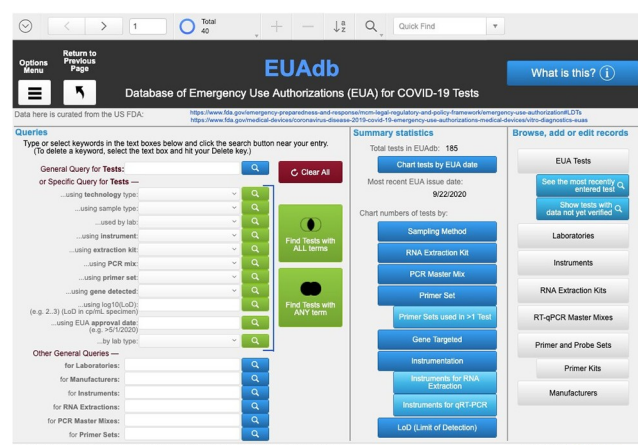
1
Total 40
Quick Find

Options Menu
Return to Previous Page
EUAdb
Database of Emergency Use Authorizations (EUA) for COVID-19 Tests
What is this?

Data here is curated from the US FDA: https://www.fda.gov/emergency-preparedness-and-response/mcm-legal-regulatory-and-policy-framework/emergency-use-authorization#LDTs
https://www.fda.gov/medical-devices/coronavirus-disease-2019-covid-19-emergency-use-authorizations-medical-devices/vitro-diagnostics-euas

Queries
Type or select keywords in the text boxes below and click the search button near your entry. (To delete a keyword, select the text box and hit your Delete key.)
General Query for Tests:
Clear All
or Specific Query for Tests —
...using technology type:
...using sample type:
...used by lab:
...using instrument:
...using extraction kit:
...using PCR mix:
...using primer set:
...using gene detected:
...using log10(LoD): (e.g. 2..3) (LoD in cp/mL specimen)
...using EUA approval date: (e.g. >5/1/2020)
...by lab type:
Find Tests with ALL terms
Find Tests with ANY term
Other General Queries —
for Laboratories:
for Manufacturers:
for Instruments:
for RNA Extractions:
for PCR Master Mixes:
for Primer Sets:

Summary statistics
Total tests in EUAdb: 185
Chart tests by EUA date
Most recent EUA issue date:
9/22/2020
Chart numbers of tests by:
Sampling Method
RNA Extraction Kit
PCR Master Mix
Primer Set
Primer Sets used in >1 Test
Gene Targeted
Instrumentation
Instruments for RNA Extraction
Instruments for qRT-PCR
LoD (Limit of Detection)

Browse, add or edit records
EUA Tests
See the most recently entered test
Show tests with data not yet verified
Laboratories
Instruments
RNA Extraction Kits
RT-qPCR Master Mixes
Primer and Probe Sets
Primer Kits
Manufacturers